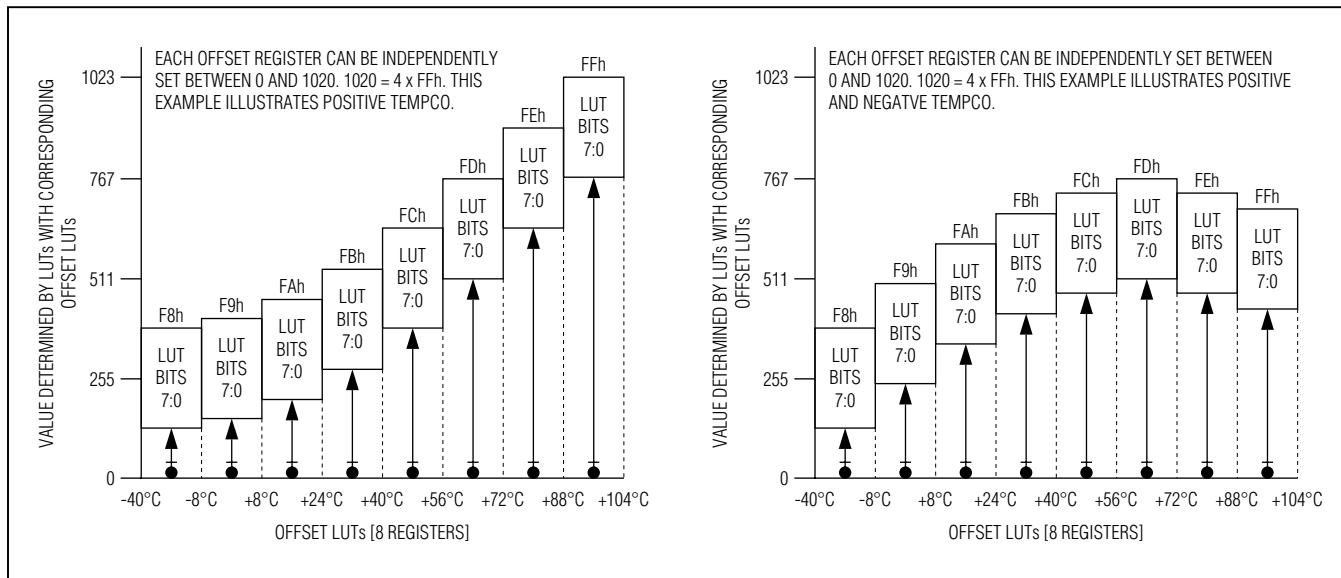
EACH OFFSET REGISTER CAN BE INDEPENDENTLY SET BETWEEN 0 AND 1020. 1020 = 4 x FFh. THIS EXAMPLE ILLUSTRATES POSITIVE TEMPCO.

VALUE DETERMINED BY LUTs WITH CORRESPONDING OFFSET LUTs

1023
767
511
255
0

F8h
LUT BITS 7:0
F9h
LUT BITS 7:0
FAh
LUT BITS 7:0
FBh
LUT BITS 7:0
FCh
LUT BITS 7:0
FDh
LUT BITS 7:0
FEh
LUT BITS 7:0
FFh
LUT BITS 7:0

-40°C -8°C +8°C +24°C +40°C +56°C +72°C +88°C +104°C

OFFSET LUTs [8 REGISTERS]

EACH OFFSET REGISTER CAN BE INDEPENDENTLY SET BETWEEN 0 AND 1020. 1020 = 4 x FFh. THIS EXAMPLE ILLUSTRATES POSITIVE AND NEGATVE TEMPCO.

VALUE DETERMINED BY LUTs WITH CORRESPONDING OFFSET LUTs

1023
767
511
255
0

F8h
LUT BITS 7:0
F9h
LUT BITS 7:0
FAh
LUT BITS 7:0
FBh
LUT BITS 7:0
FCh
LUT BITS 7:0
FDh
LUT BITS 7:0
FEh
LUT BITS 7:0
FFh
LUT BITS 7:0

-40°C -8°C +8°C +24°C +40°C +56°C +72°C +88°C +104°C

OFFSET LUTs [8 REGISTERS]